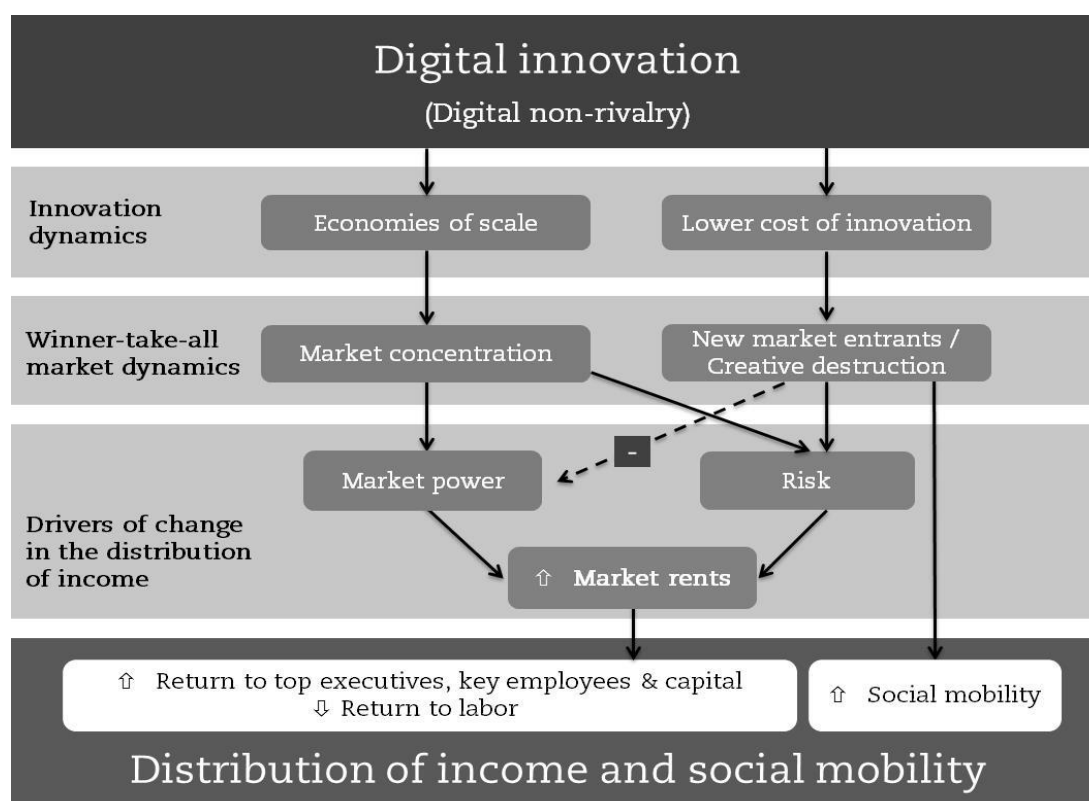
Digital innovation
(Digital non-rivalry)

Innovation dynamics

Economies of scale

Lower cost of innovation

Winner-take-all market dynamics

Market concentration

New market entrants / Creative destruction

-

Market power

Risk

Drivers of change in the distribution of income

⇧ Market rents

⇧ Return to top executives, key employees & capital
⇩ Return to labor

⇧ Social mobility

Distribution of income and social mobility